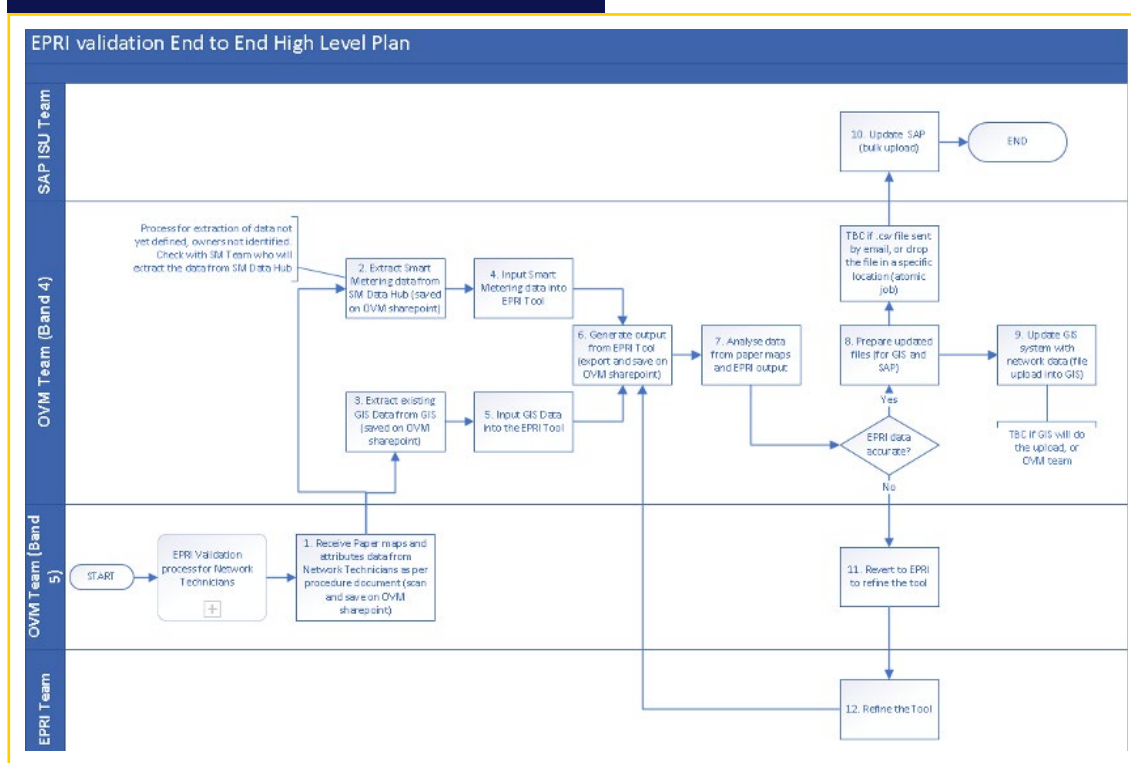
EPRI validation End to End High Level Plan

SAP ISU Team

OVM Team (Band 4)

OVM Team (Band 5)

EPRI Team

10. Update SAP (bulk upload)

END

TBC if .csv file sent by email, or drop the file in a specific location (atomic job)

Process for extraction of data not yet defined, owners not identified. Check with SM Team who will extract the data from SM Data Hub

2. Extract Smart Metering data from SM Data Hub (saved on OVM sharepoint)

4. Input Smart Metering data into EPRI Tool

6. Generate output from EPRI Tool (export and save on OVM sharepoint)

7. Analyse data from paper maps and EPRI output

8. Prepare updated files (for GIS and SAP)

9. Update GIS system with network data (file upload into GIS)

3. Extract existing GIS Data from GIS (saved on OVM sharepoint)

5. Input GIS Data into the EPRI Tool

Yes

EPRI data accurate?

No

TBC if GIS will do the upload, or OVM team

START

EPRI Validation process for Network Technicians

1. Receive Paper maps and attributes data from Network Technicians as per procedure document (scan and save on OVM sharepoint)

11. Revert to EPRI to refine the tool

12. Refine the Tool